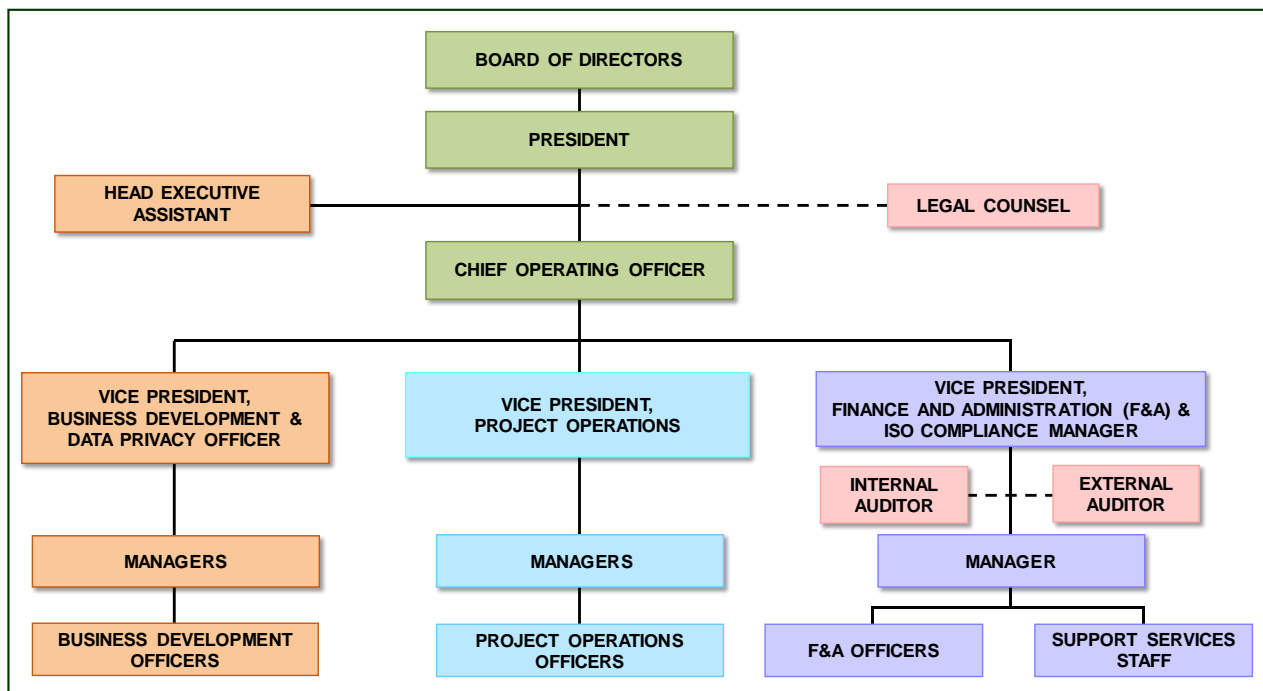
BOARD OF DIRECTORS

PRESIDENT

HEAD EXECUTIVE ASSISTANT

LEGAL COUNSEL

CHIEF OPERATING OFFICER

VICE PRESIDENT, BUSINESS DEVELOPMENT & DATA PRIVACY OFFICER

VICE PRESIDENT, PROJECT OPERATIONS

VICE PRESIDENT, FINANCE AND ADMINISTRATION (F&A) & ISO COMPLIANCE MANAGER

INTERNAL AUDITOR

EXTERNAL AUDITOR

MANAGERS

MANAGERS

MANAGER

BUSINESS DEVELOPMENT OFFICERS

PROJECT OPERATIONS OFFICERS

F&A OFFICERS

SUPPORT SERVICES STAFF